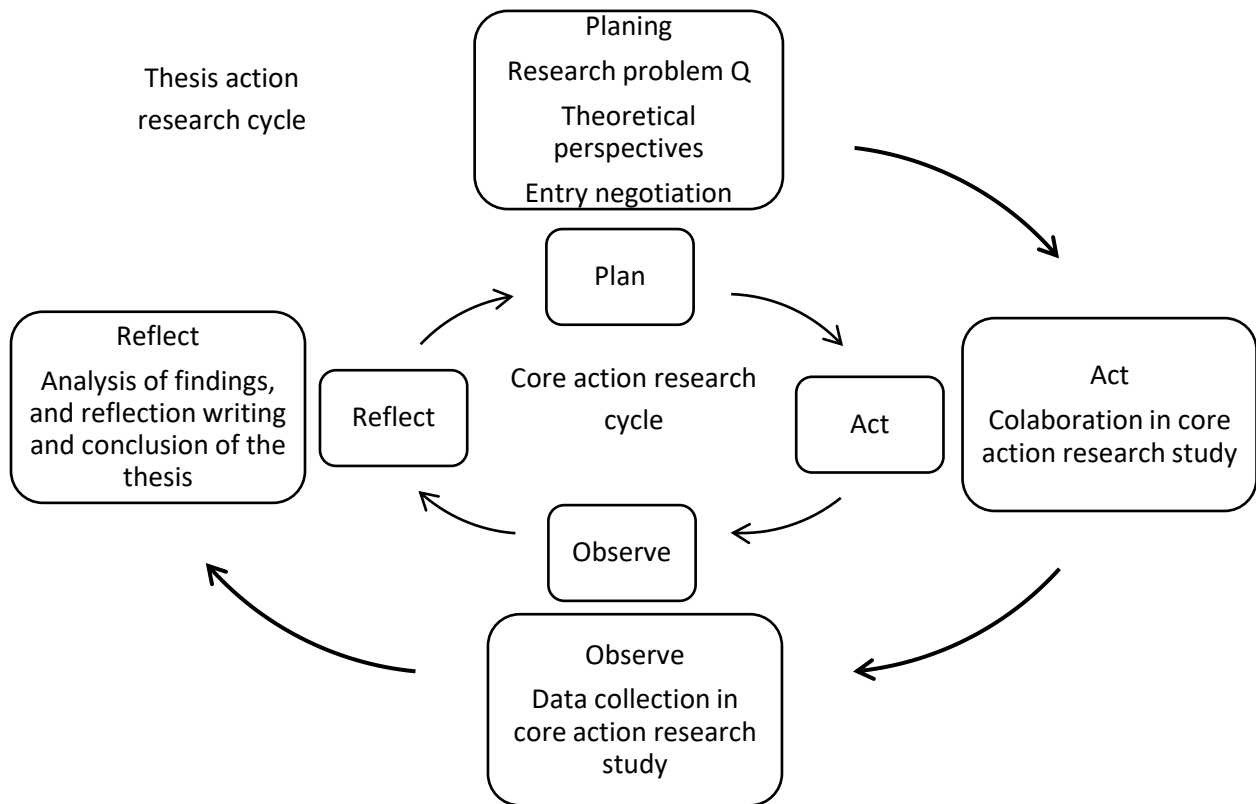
Thesis action research cycle

Planing
Research problem Q
Theoretical perspectives
Entry negotiation

Plan

Reflect
Analysis of findings, and reflection writing and conclusion of the thesis

Reflect

Core action research cycle

Act

Act
Colaboration in core action research study

Observe

Observe
Data collection in core action research study